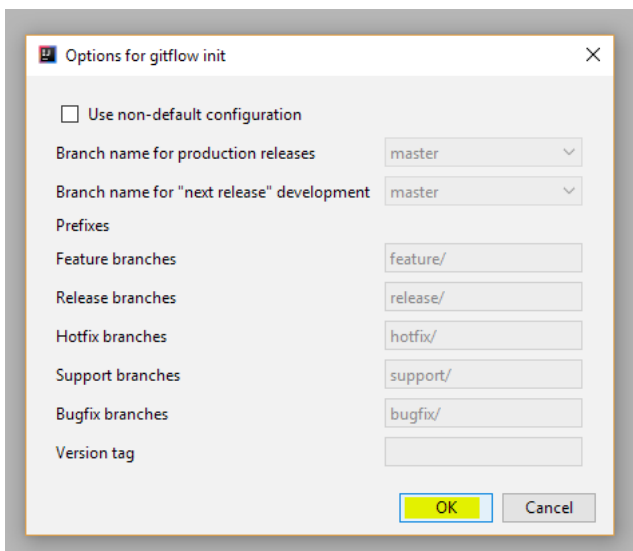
Options for gitflow init

Use non-default configuration

Branch name for production releases master

Branch name for "next release" development master

Prefixes

Feature branches feature/

Release branches release/

Hotfix branches hotfix/

Support branches support/

Bugfix branches bugfix/

Version tag

OK Cancel